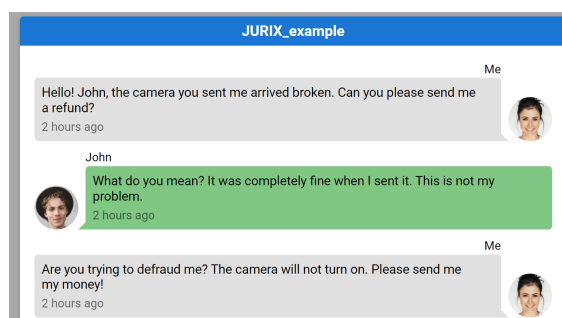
JURIX_example

Me

Hello! John, the camera you sent me arrived broken. Can you please send me a refund?

2 hours ago

John

What do you mean? It was completely fine when I sent it. This is not my problem.

2 hours ago

Me

Are you trying to defraud me? The camera will not turn on. Please send me my money!

2 hours ago